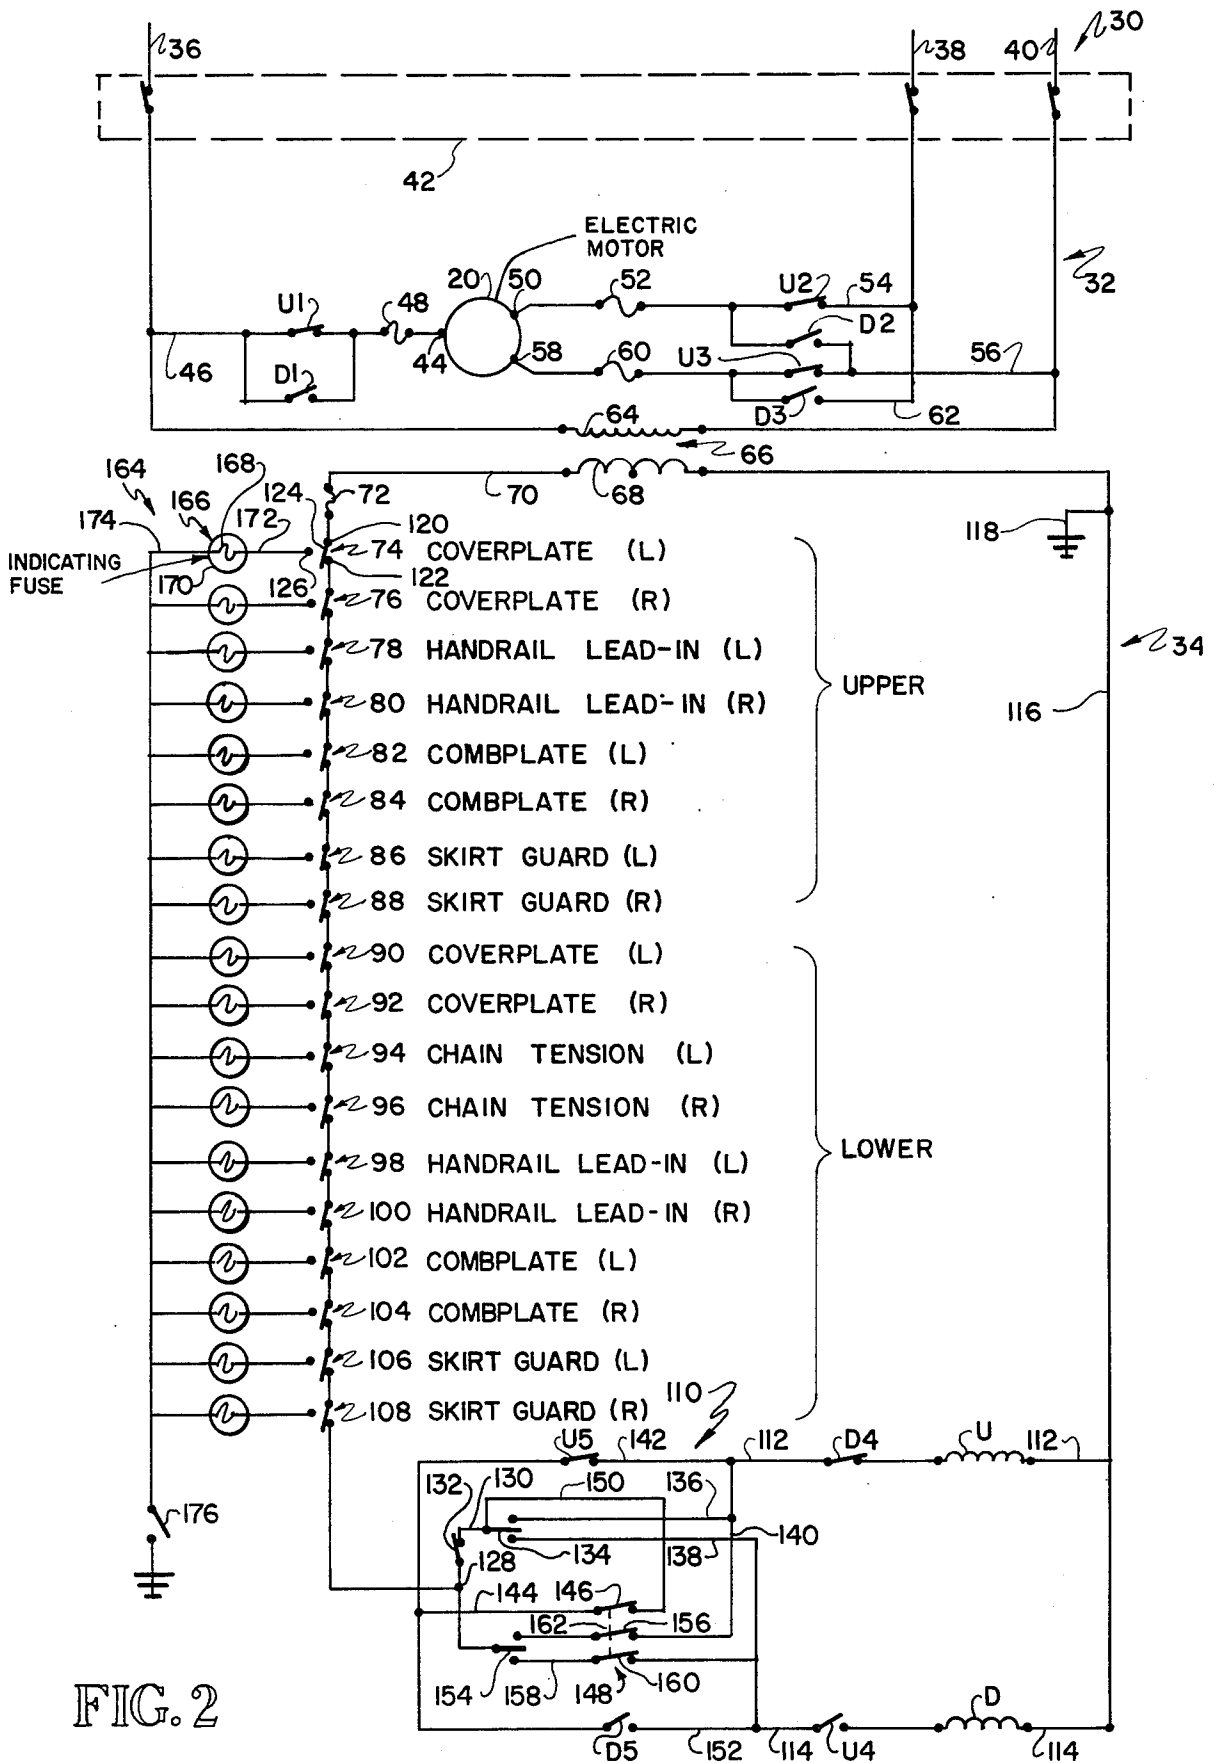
36
38
40
30
42
ELECTRIC MOTOR
20
50
52
U2
54
32
U1
48
D2
46
D1
44
58
60
U3
56
D3
62
64
66
164
168
124
72
70
68
174
166
172
120
INDICATING FUSE
74 COVERPLATE (L)
118
170
126
122
76 COVERPLATE (R)
34
78 HANDRAIL LEAD-IN (L)
80 HANDRAIL LEAD-IN (R)
UPPER
116
82 COMBPLATE (L)
84 COMBPLATE (R)
86 SKIRT GUARD (L)
88 SKIRT GUARD (R)
90 COVERPLATE (L)
92 COVERPLATE (R)
94 CHAIN TENSION (L)
96 CHAIN TENSION (R)
98 HANDRAIL LEAD-IN (L)
LOWER
100 HANDRAIL LEAD-IN (R)
102 COMBPLATE (L)
104 COMBPLATE (R)
106 SKIRT GUARD (L)
108 SKIRT GUARD (R)
110
U5
142
112
D4
U
112
132
130
150
136
176
140
134
128
138
144
146
162
156
154
158
148
160
FIG. 2
D5
152
114
U4
D
114